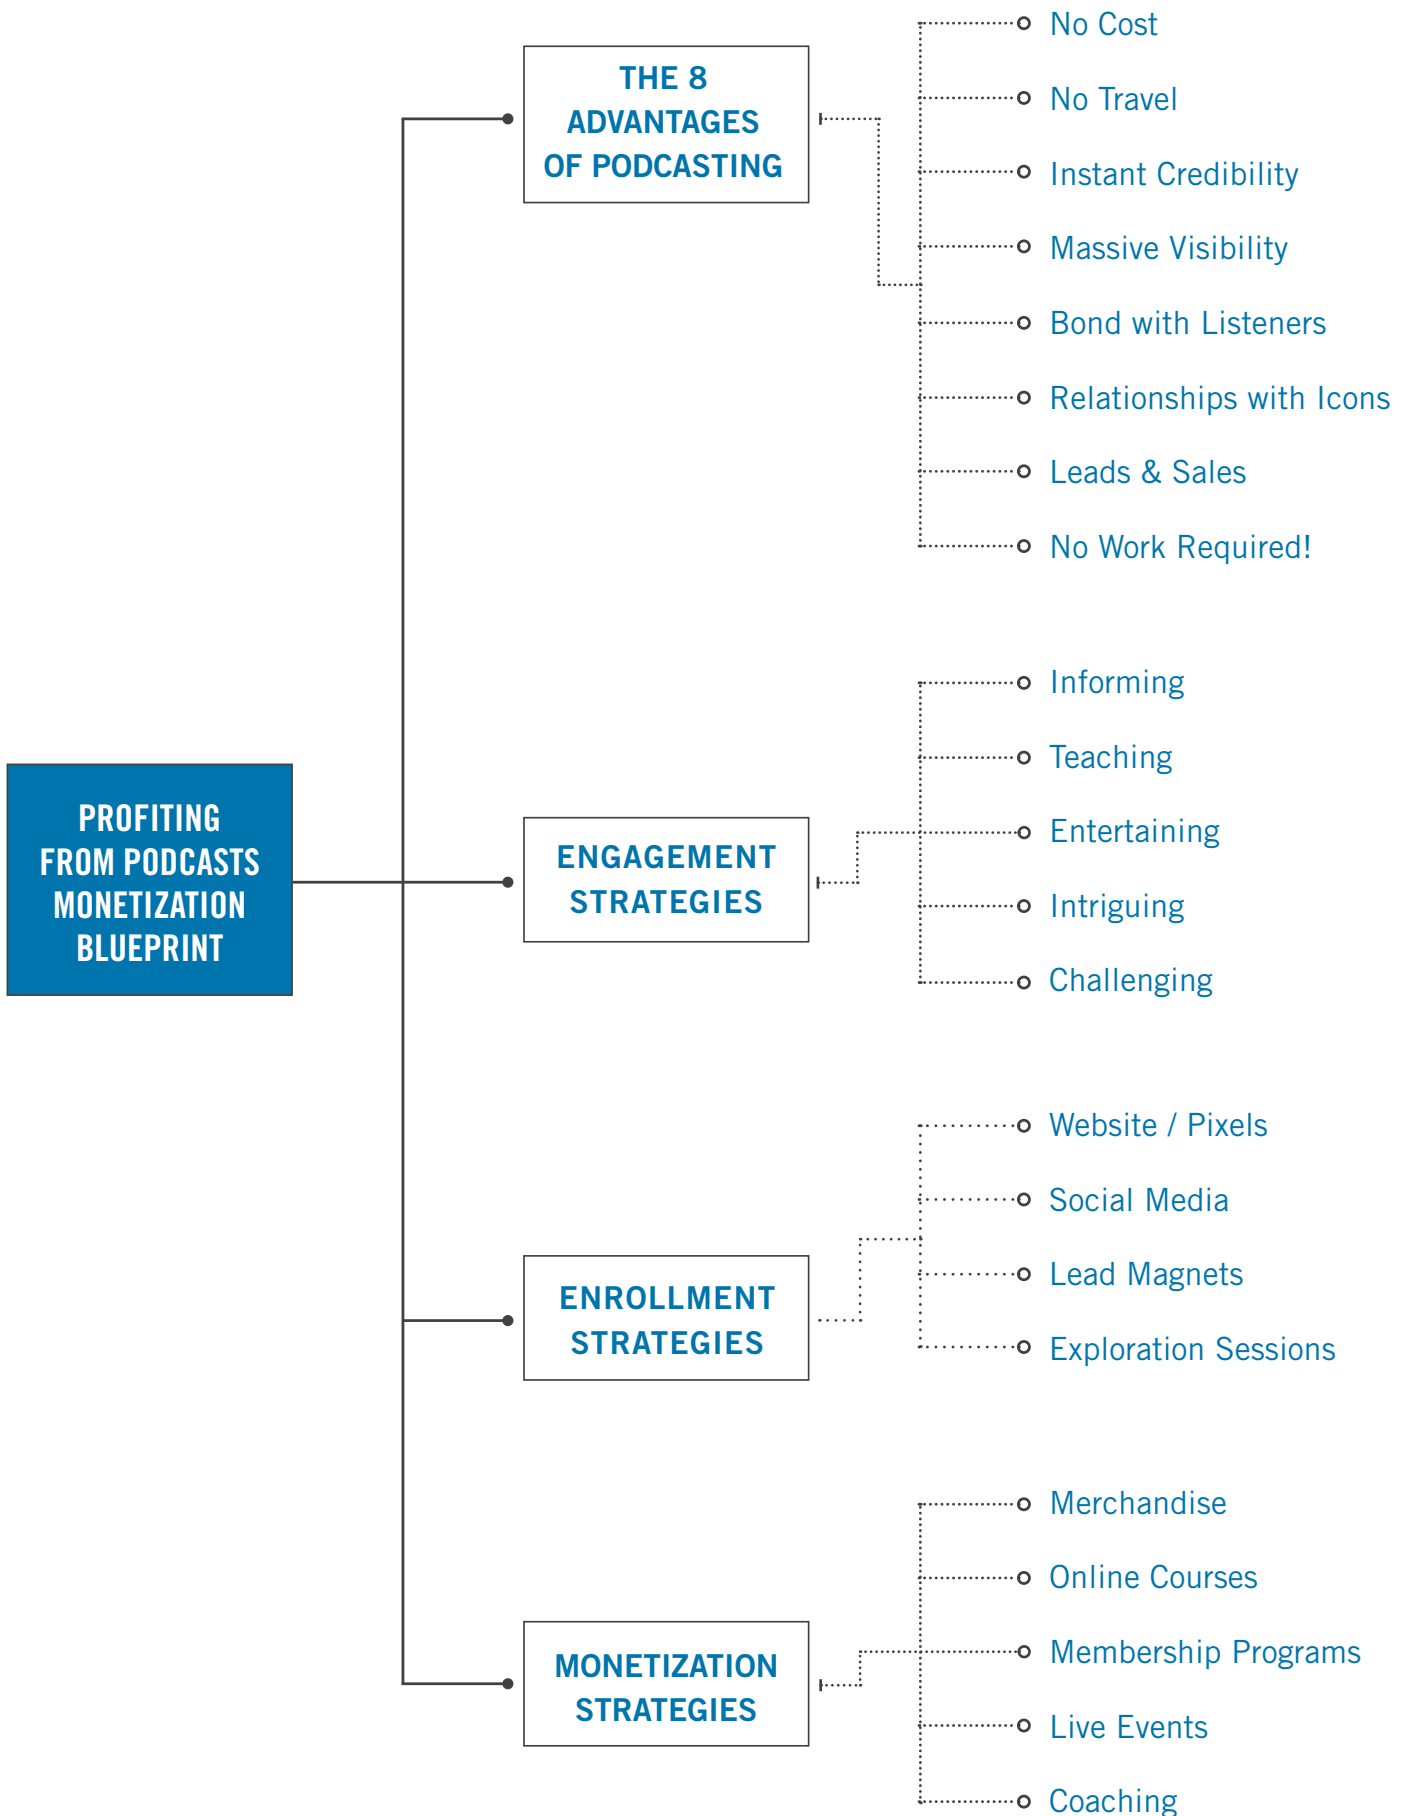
PROFITING FROM PODCASTS MONETIZATION BLUEPRINT

THE 8 ADVANTAGES OF PODCASTING

No Cost
No Travel
Instant Credibility
Massive Visibility
Bond with Listeners
Relationships with Icons
Leads & Sales
No Work Required!

ENGAGEMENT STRATEGIES

Informing
Teaching
Entertaining
Intriguing
Challenging

ENROLLMENT STRATEGIES

Website / Pixels
Social Media
Lead Magnets
Exploration Sessions

MONETIZATION STRATEGIES

Merchandise
Online Courses
Membership Programs
Live Events
Coaching